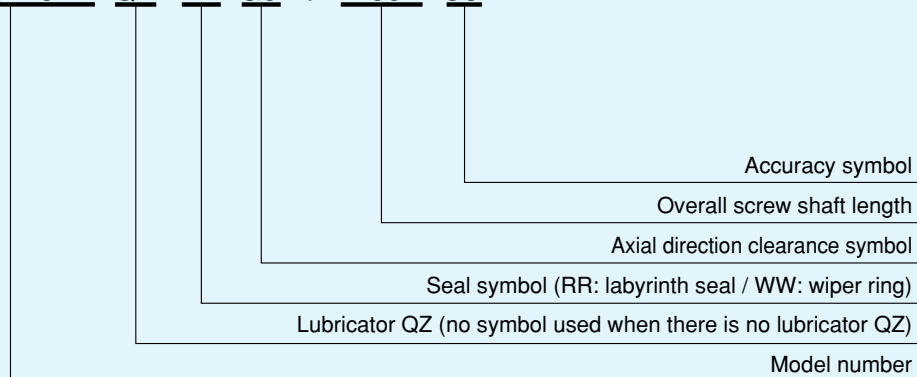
Accuracy symbol

Overall screw shaft length

Axial direction clearance symbol

Seal symbol (RR: labyrinth seal / WW: wiper ring)

Lubricator QZ (no symbol used when there is no lubricator QZ)

Model number